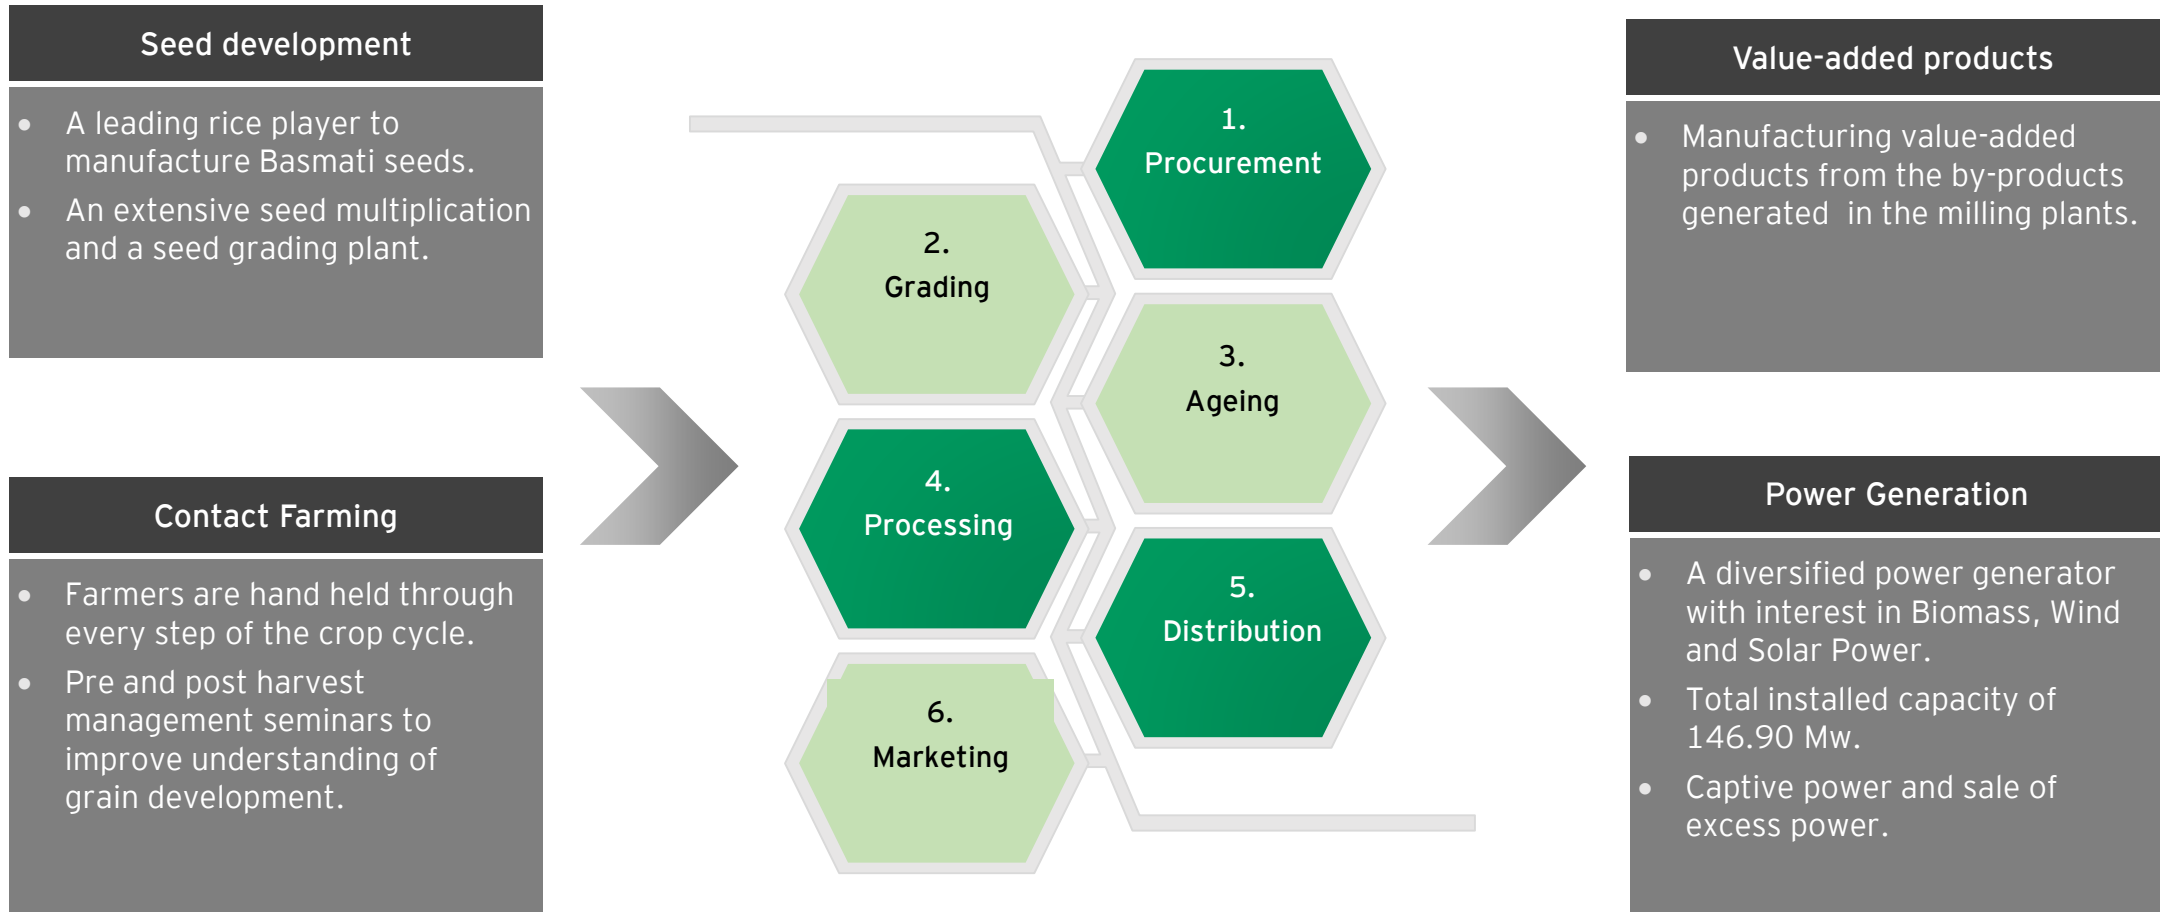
Seed development

- A leading rice player to manufacture Basmati seeds.
- An extensive seed multiplication and a seed grading plant.

Contact Farming

- Farmers are hand held through every step of the crop cycle.
- Pre and post harvest management seminars to improve understanding of grain development.

1. Procurement

2. Grading

3. Ageing

4. Processing

5. Distribution

6. Marketing

Value-added products

- Manufacturing value-added products from the by-products generated in the milling plants.

Power Generation

- A diversified power generator with interest in Biomass, Wind and Solar Power.
- Total installed capacity of 146.90 Mw.
- Captive power and sale of excess power.